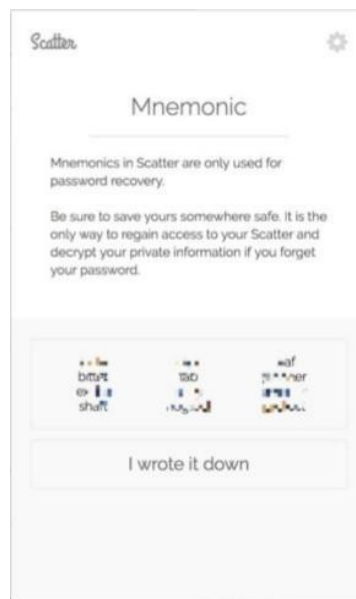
Scatter

Mnemonic

Mnemonics in Scatter are only used for password recovery.

Be sure to save yours somewhere safe. It is the only way to regain access to your Scatter and decrypt your private information if you forget your password.

| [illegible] | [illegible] | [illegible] |
|---|---|---|
| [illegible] | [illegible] | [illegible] |
| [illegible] | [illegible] | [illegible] |
| shaft | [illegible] | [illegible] |

I wrote it down